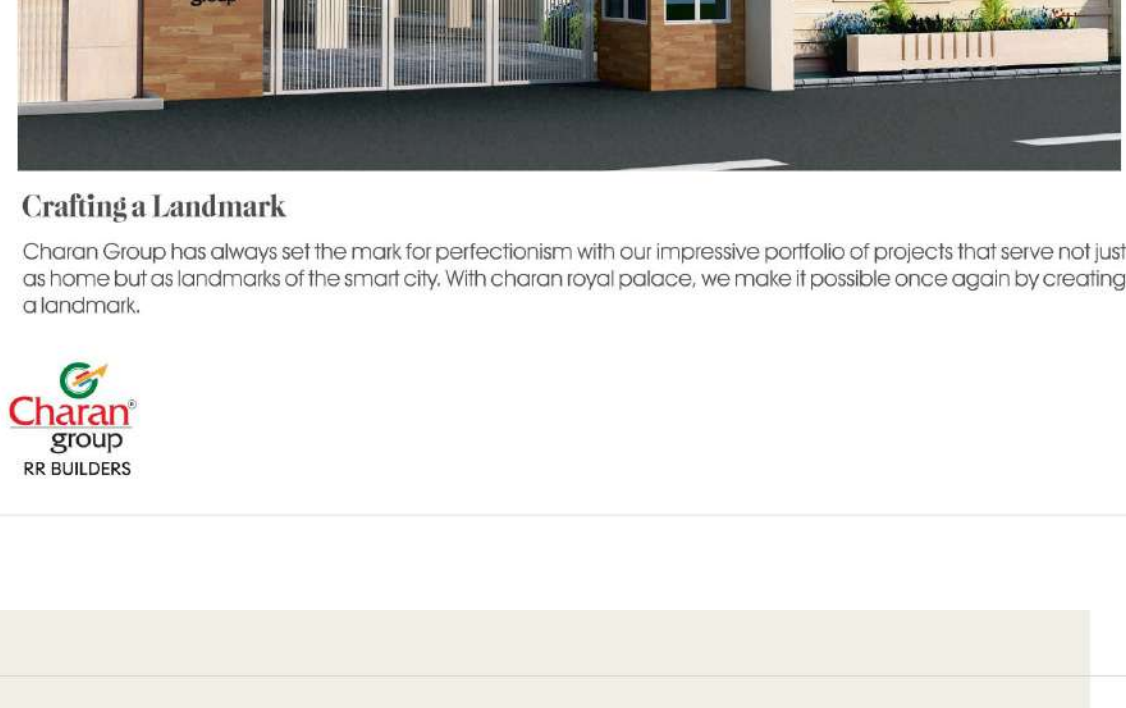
Crafting a Landmark

Charan Group has always set the mark for perfectionism with our impressive portfolio of projects that serve not just as home but as landmarks of the smart city. With charan royal palace, we make it possible once again by creating a landmark.

Charan®
group
RR BUILDERS